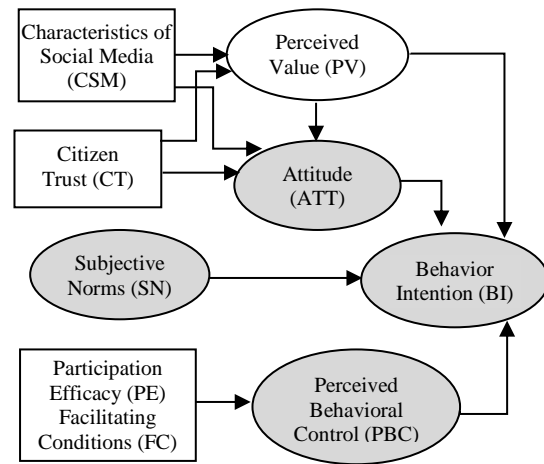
Characteristics of Social Media (CSM)

Perceived Value (PV)

Citizen Trust (CT)

Attitude (ATT)

Subjective Norms (SN)

Behavior Intention (BI)

Participation Efficacy (PE) Facilitating Conditions (FC)

Perceived Behavioral Control (PBC)